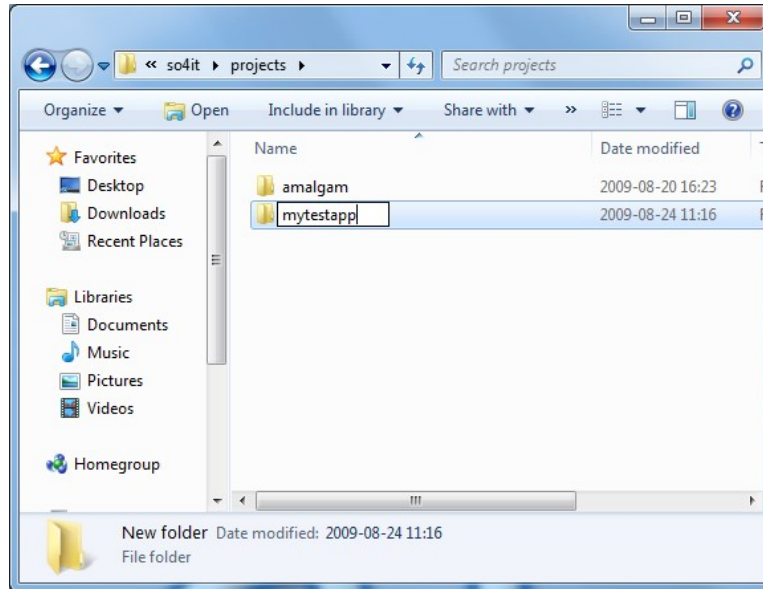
« so4it ▸ projects ▸

Search projects

Organize ▾ Open Include in library ▾ Share with ▾ »

Favorites
Desktop
Downloads
Recent Places

Libraries
Documents
Music
Pictures
Videos

Homegroup

| Name | Date modified |
|---|---|
| amalgam | 2009-08-20 16:23 |
| mytestapp | 2009-08-24 11:16 |

New folder Date modified: 2009-08-24 11:16
File folder